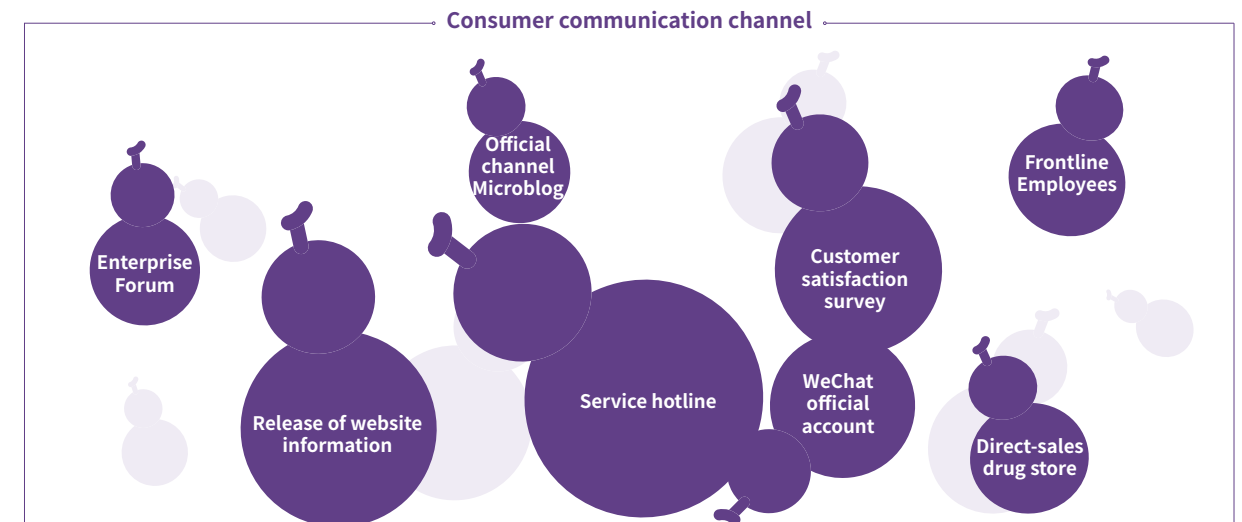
Consumer communication channel

Official channel Microblog

Frontline Employees

Enterprise Forum

Customer satisfaction survey

Service hotline

Release of website information

WeChat official account

Direct-sales drug store